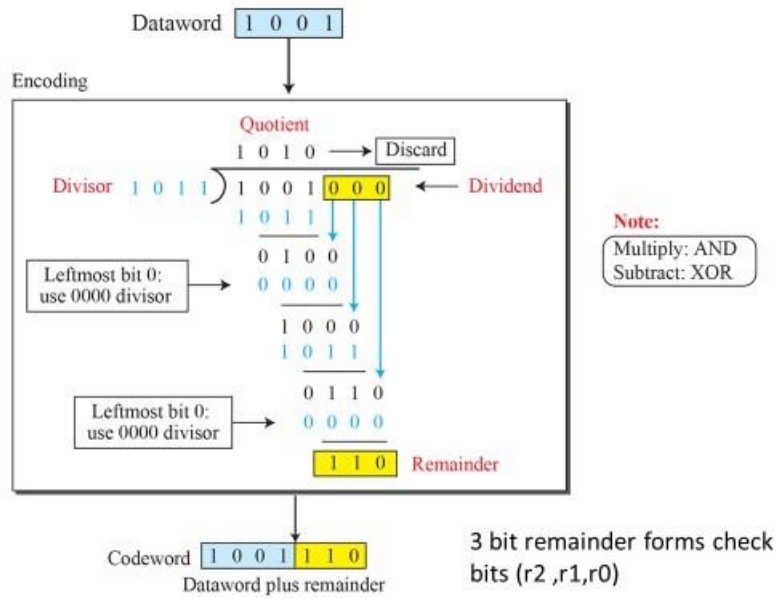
Dataword 1 0 0 1

Encoding

Quotient
1 0 1 0 Discard

Divisor 1 0 1 1 1 0 0 1 0 0 0 Dividend
1 0 1 1
0 1 0 0
Leftmost bit 0: use 0000 divisor
0 0 0 0
1 0 0 0
1 0 1 1
0 1 1 0
Leftmost bit 0: use 0000 divisor
0 0 0 0
1 1 0 Remainder

Note:
Multiply: AND
Subtract: XOR

Codeword 1 0 0 1 1 1 0
Dataword plus remainder

3 bit remainder forms check bits (r2 ,r1,r0)